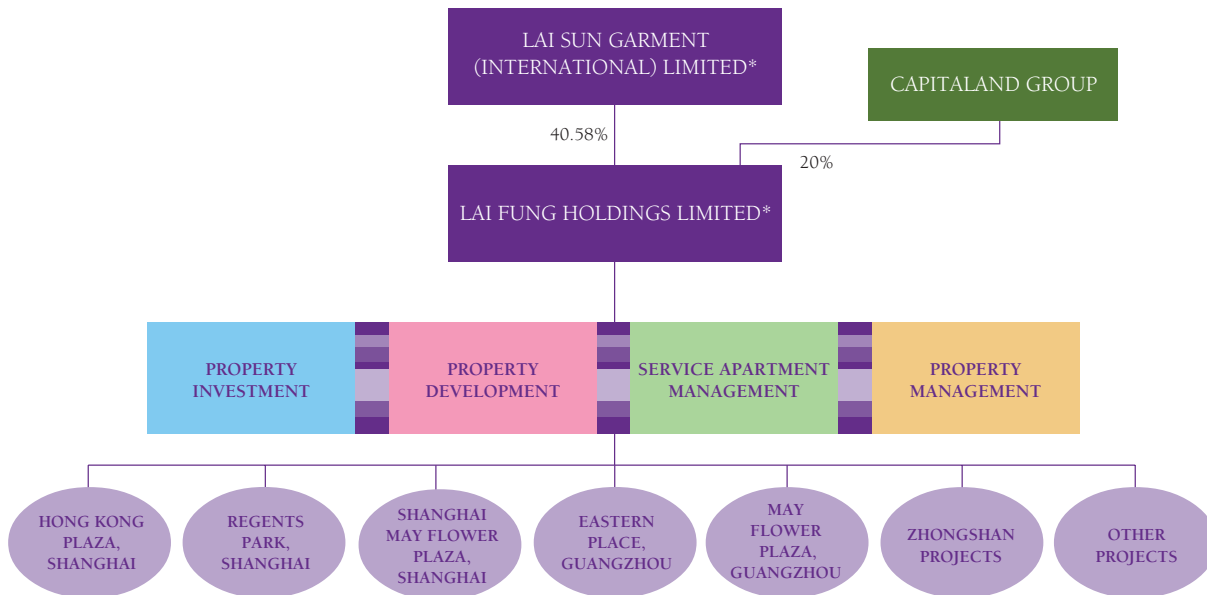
LAI SUN GARMENT (INTERNATIONAL) LIMITED*

CAPITALAND GROUP

40.58%

20%

LAI FUNG HOLDINGS LIMITED*

PROPERTY INVESTMENT

PROPERTY DEVELOPMENT

SERVICE APARTMENT MANAGEMENT

PROPERTY MANAGEMENT

HONG KONG PLAZA, SHANGHAI

REGENTS PARK, SHANGHAI

SHANGHAI MAY FLOWER PLAZA, SHANGHAI

EASTERN PLACE, GUANGZHOU

MAY FLOWER PLAZA, GUANGZHOU

ZHONGSHAN PROJECTS

OTHER PROJECTS